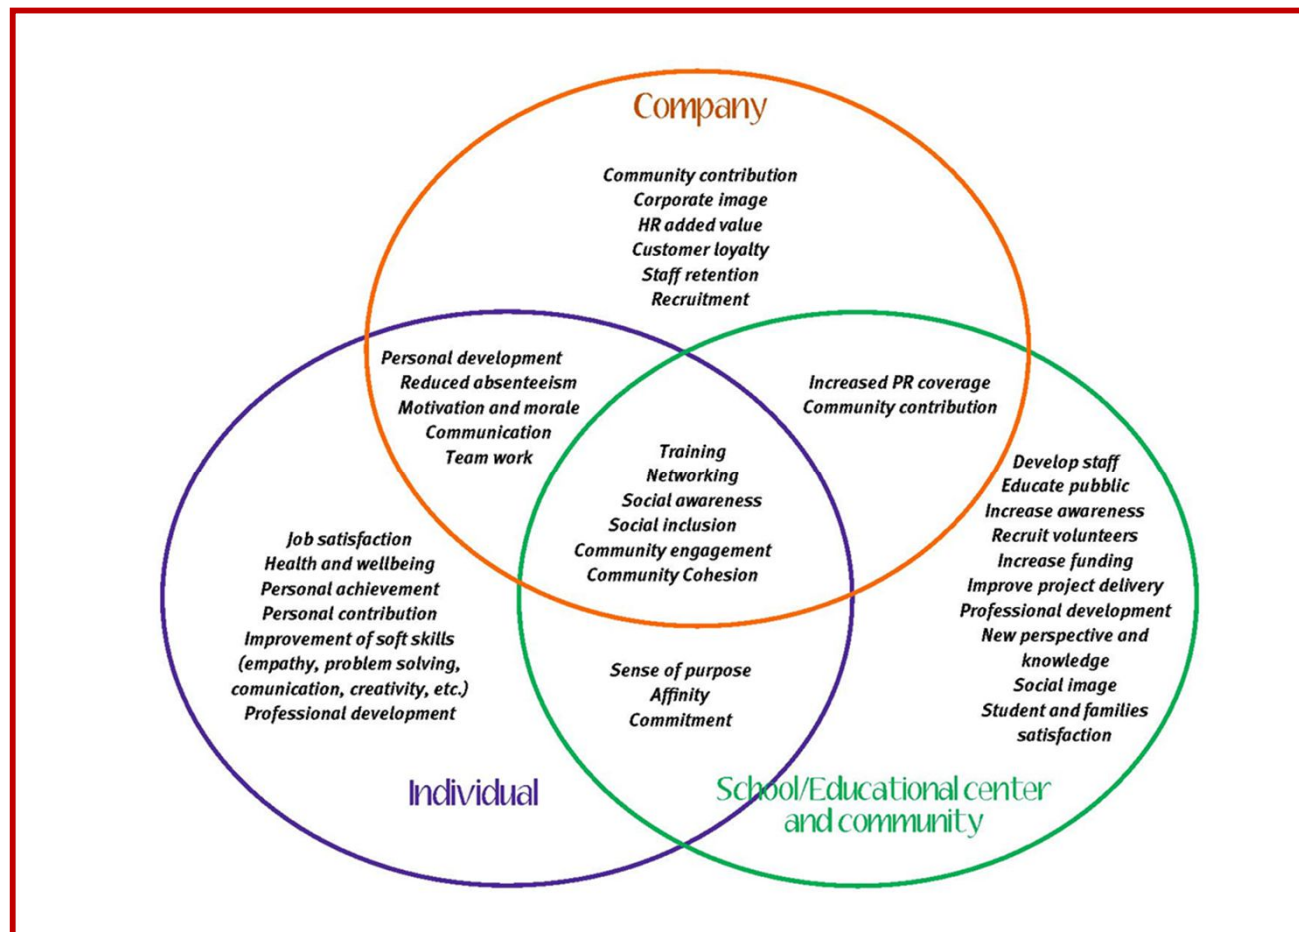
Company

Community contribution
Corporate image
HR added value
Customer loyalty
Staff retention
Recruitment

Personal development
Reduced absenteeism
Motivation and morale
Communication
Team work

Increased PR coverage
Community contribution

Training
Networking
Social awareness
Social inclusion
Community engagement
Community Cohesion

Job satisfaction
Health and wellbeing
Personal achievement
Personal contribution
Improvement of soft skills
(empathy, problem solving, comunication, creativity, etc.)
Professional development

Develop staff
Educate pubblic
Increase awareness
Recruit volunteers
Increase funding
Improve project delivery
Professional development
New perspective and knowledge
Social image
Student and families satisfaction

Sense of purpose
Affinity
Commitment

Individual

School/Educational center and community